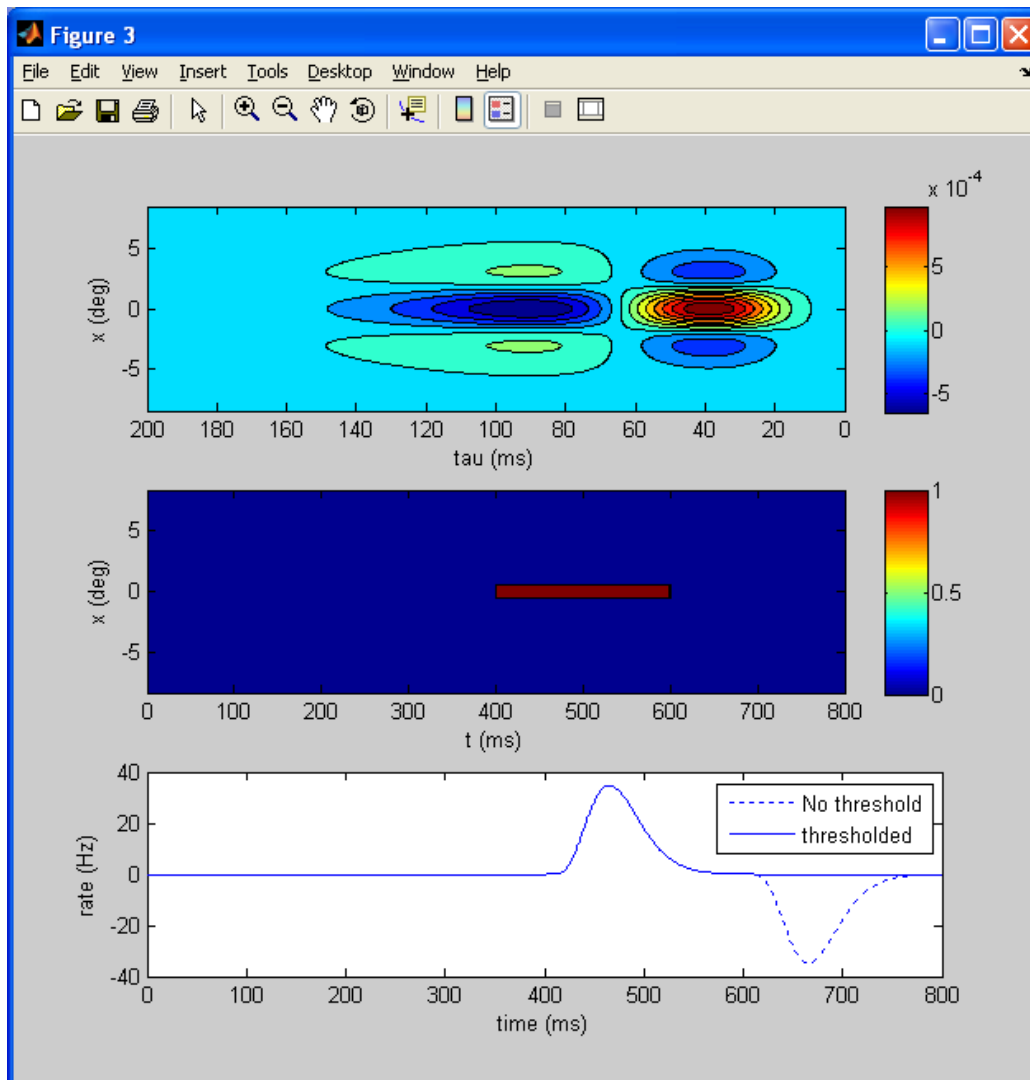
Figure 3

File Edit View Insert Tools Desktop Window Help

x 10$^{-4}$

5
0
-5
x (deg)
200 180 160 140 120 100 80 60 40 20 0
tau (ms)

5
0
-5

1
5
0
-5
x (deg)
0 100 200 300 400 500 600 700 800
t (ms)

1
0.5
0

40
20
0
-20
-40
rate (Hz)
No threshold
thresholded
0 100 200 300 400 500 600 700 800
time (ms)